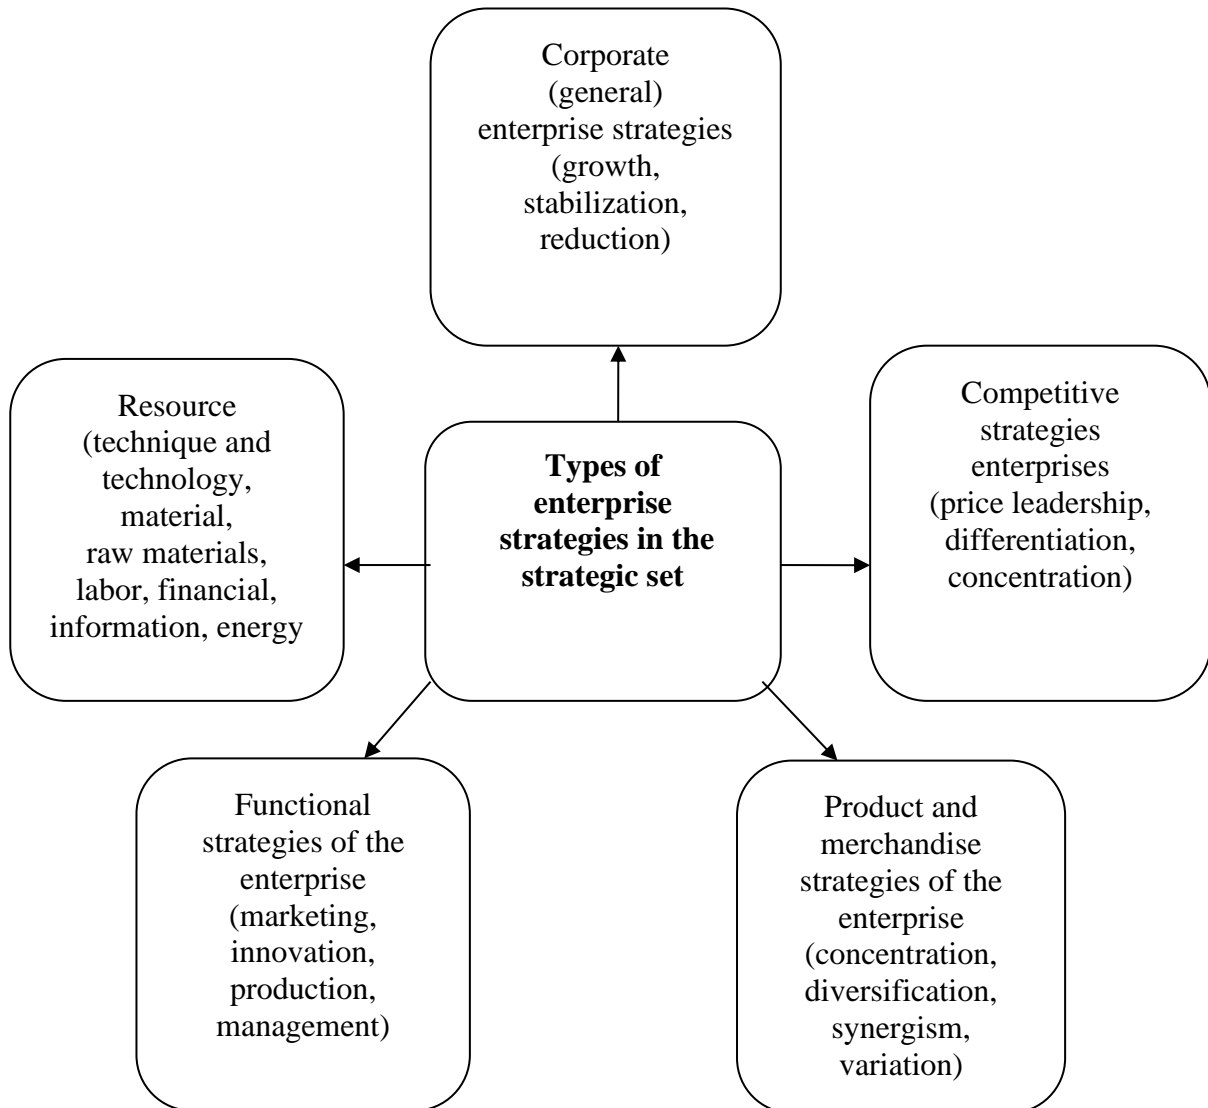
Corporate (general) enterprise strategies (growth, stabilization, reduction)

Resource (technique and technology, material, raw materials, labor, financial, information, energy

**Types of enterprise strategies in the strategic set**

Competitive strategies enterprises (price leadership, differentiation, concentration)

Functional strategies of the enterprise (marketing, innovation, production, management)

Product and merchandise strategies of the enterprise (concentration, diversification, synergism, variation)